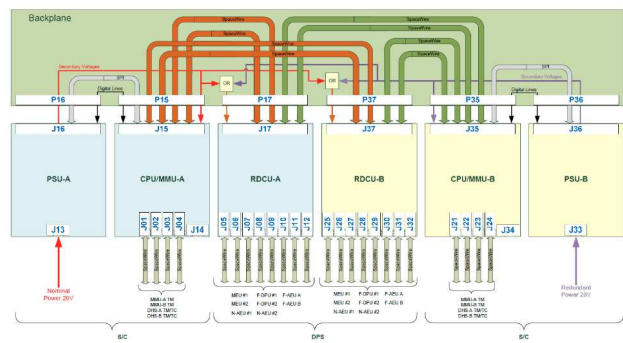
Backplane

SpaceWire
SpaceWire
SpaceWire
SpaceWire
SpaceWire
SpaceWire

Secondary Voltages
Secondary Voltages

SPI
SPI
SPI

Digital Lines
Digital Lines

OR
OR

P16
P15
P17
P37
P35
P36

J16
J15
J17
J37
J35
J36

PSU-A
CPU/MMU-A
RDCU-A
RDCU-B
CPU/MMU-B
PSU-B

J13
J01 J02 J03 J04
J14
J05 J06 J07 J08 J09 J10 J11 J12
J25 J26 J27 J28 J29 J30 J31 J32
J21 J22 J23 J24
J34
J33

Nominal Power 28V

MMU-A TM
MMU-B TM
DHS-A TMTC
DHS-B TMTC

MEU #1
MEU #2
N-AEU #1
F-DPU #1
F-DPU #2
N-AEU #2
F-AEU A
F-AEU B

MEU #1
MEU #2
N-AEU #1
F-DPU #1
F-DPU #2
N-AEU #2
F-AEU A
F-AEU B

MMU-A TM
MMU-B TM
DHS-A TMTC
DHS-B TMTC

Redundant Power 28V

S/C
DPS
S/C